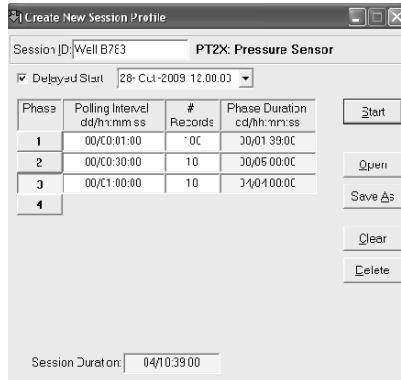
Create New Session Profile

Session ID: Well B7E3 PT2X: Pressure Sensor

Delayed Start 28-Oct-2009 12:00:00

| Phase | Polling Interval dd/hh:mm:ss | # Records | Phase Duration dd/hh:mm:ss |
|---|---|---|---|
| 1 | 00/00:01:00 | 100 | 00/01:39:00 |
| 2 | 00/00:30:00 | 10 | 00/05:00:00 |
| 3 | 00/01:00:00 | 10 | 04/04:00:00 |
| 4 | | | |

Start

Open

Save As

Clear

Delete

Session Duration: 04/10:39:00